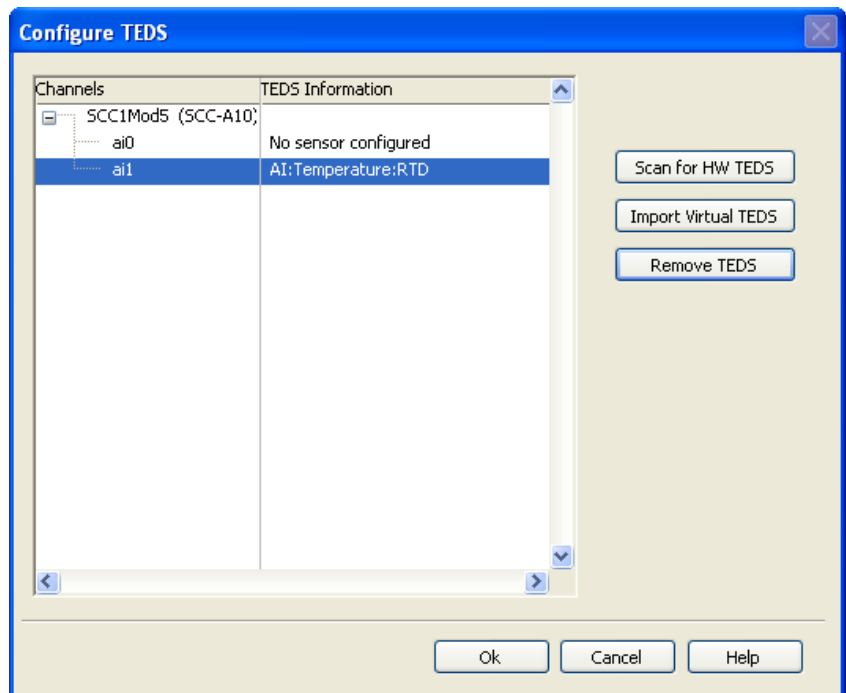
Configure TEDS

| Channels | TEDS Information |
|---|---|
| SCC1Mod5 (SCC-A10) | |
| ai0 | No sensor configured |
| ai1 | AI:Temperature:RTD |

Scan for HW TEDS

Import Virtual TEDS

Remove TEDS

Ok

Cancel

Help